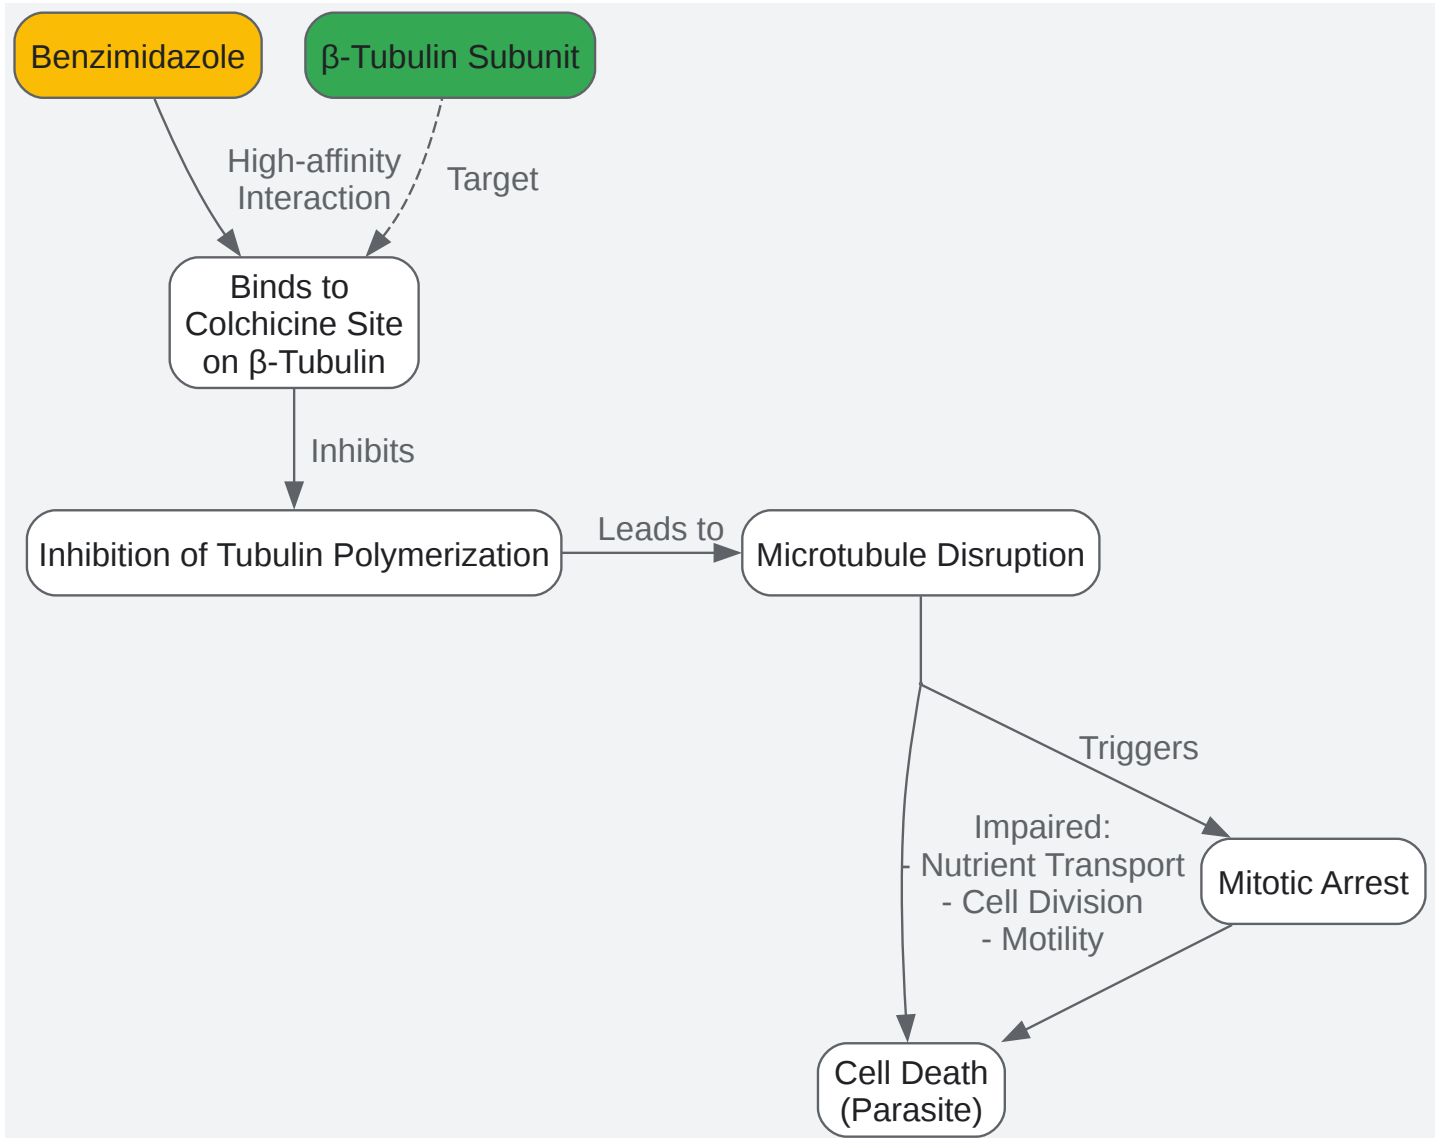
Benzimidazole

β-Tubulin Subunit

High-affinity Interaction

Target

Binds to Colchicine Site on β-Tubulin

Inhibits

Inhibition of Tubulin Polymerization

Leads to

Microtubule Disruption

Triggers

Impaired:
- Nutrient Transport
- Cell Division
- Motility

Mitotic Arrest

Cell Death (Parasite)